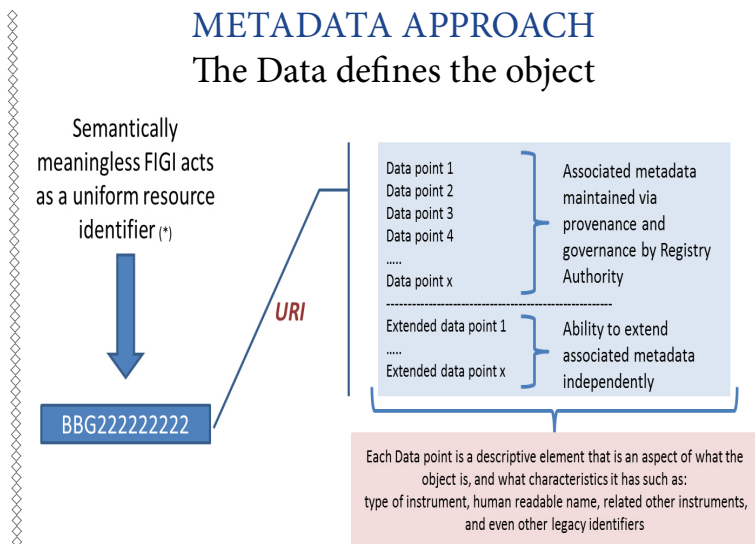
METADATA APPROACH
The Data defines the object

Semantically meaningless FIGI acts as a uniform resource identifier (*)

BBG222222222

URI

Data point 1
Data point 2
Data point 3
Data point 4
.....
Data point x

Associated metadata maintained via provenance and governance by Registry Authority

-----------------------------------------------------

Extended data point 1
.....
Extended data point x

Ability to extend associated metadata independently

Each Data point is a descriptive element that is an aspect of what the object is, and what characteristics it has such as: type of instrument, human readable name, related other instruments, and even other legacy identifiers